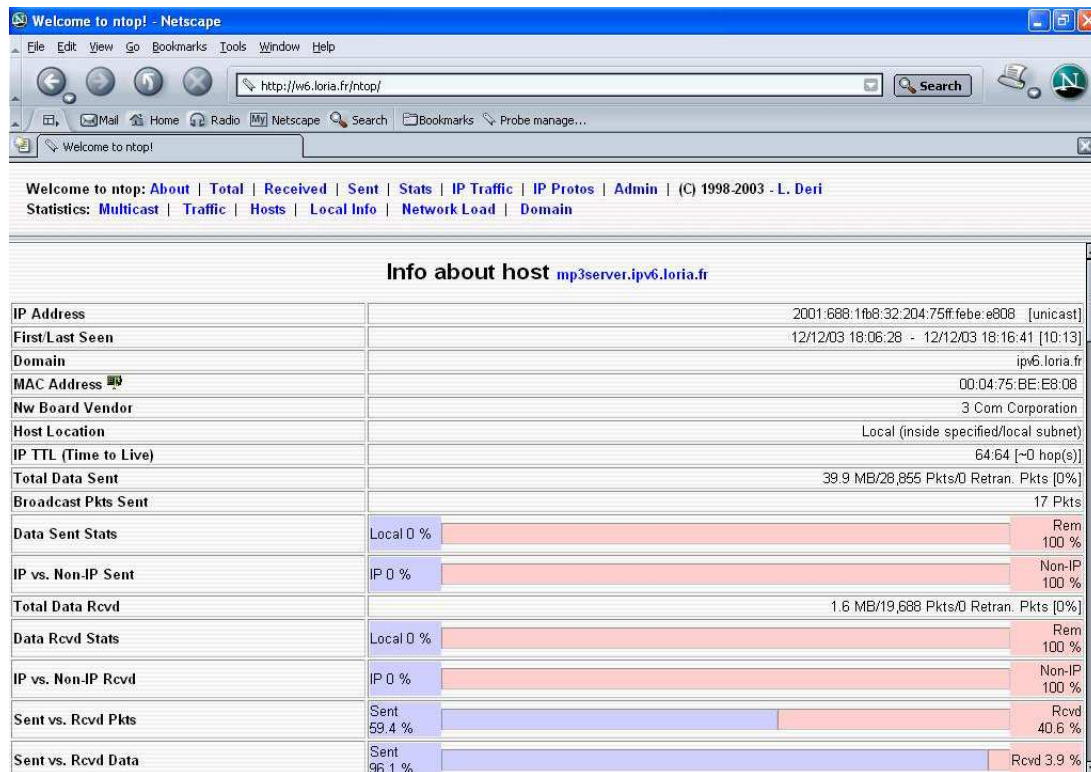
Welcome to ntop! - Netscape

File Edit View Go Bookmarks Tools Window Help

http://w6.loria.fr/ntop/

Search

Mail Home Radio My Netscape Search Bookmarks Probe manage...

Welcome to ntop!

Welcome to ntop: About | Total | Received | Sent | Stats | IP Traffic | IP Protos | Admin | (C) 1998-2003 - L. Deri
Statistics: Multicast | Traffic | Hosts | Local Info | Network Load | Domain

Info about host mp3server.ipv6.loria.fr

| | |
|---|---|
| IP Address | 2001:688:1fb8:32:204:75ff:febe:e808 [unicast] |
| First/Last Seen | 12/12/03 18:06:28 - 12/12/03 18:16:41 [10:13] |
| Domain | ipv6.loria.fr |
| MAC Address | 00:04:75:BE:E8:08 |
| Nw Board Vendor | 3 Com Corporation |
| Host Location | Local (inside specified/local subnet) |
| IP TTL (Time to Live) | 64:64 [~0 hop(s)] |
| Total Data Sent | 39.9 MB/28,855 Pkts/0 Retran. Pkts [0%] |
| Broadcast Pkts Sent | 17 Pkts |
| Data Sent Stats | Local 0 % Rem 100 % |
| IP vs. Non-IP Sent | IP 0 % Non-IP 100 % |
| Total Data Rcvd | 1.6 MB/19,688 Pkts/0 Retran. Pkts [0%] |
| Data Rcvd Stats | Local 0 % Rem 100 % |
| IP vs. Non-IP Rcvd | IP 0 % Non-IP 100 % |
| Sent vs. Rcvd Pkts | Sent 59.4 % Rcvd 40.6 % |
| Sent vs. Rcvd Data | Sent 96.1 % Rcvd 3.9 % |